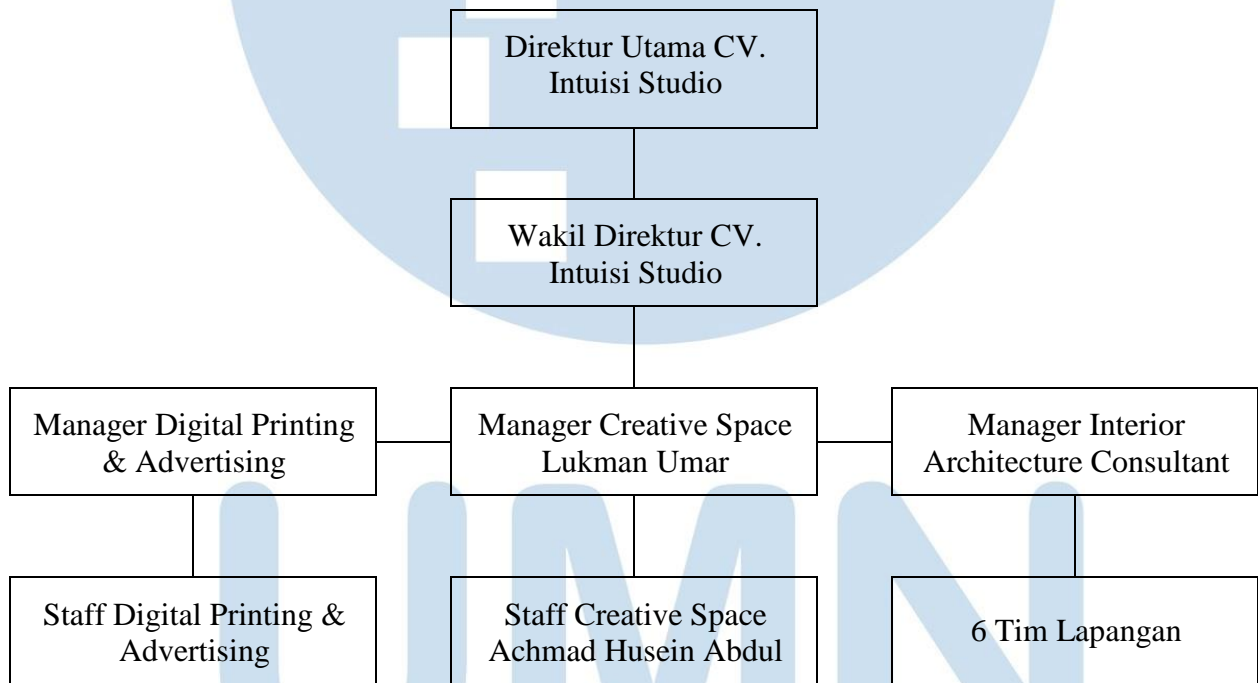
Direktur Utama CV. Intuisi Studio

Wakil Direktur CV. Intuisi Studio

Manager Digital Printing & Advertising

Manager Creative Space Lukman Umar

Manager Interior Architecture Consultant

Staff Digital Printing & Advertising

Staff Creative Space Achmad Husein Abdul

6 Tim Lapangan